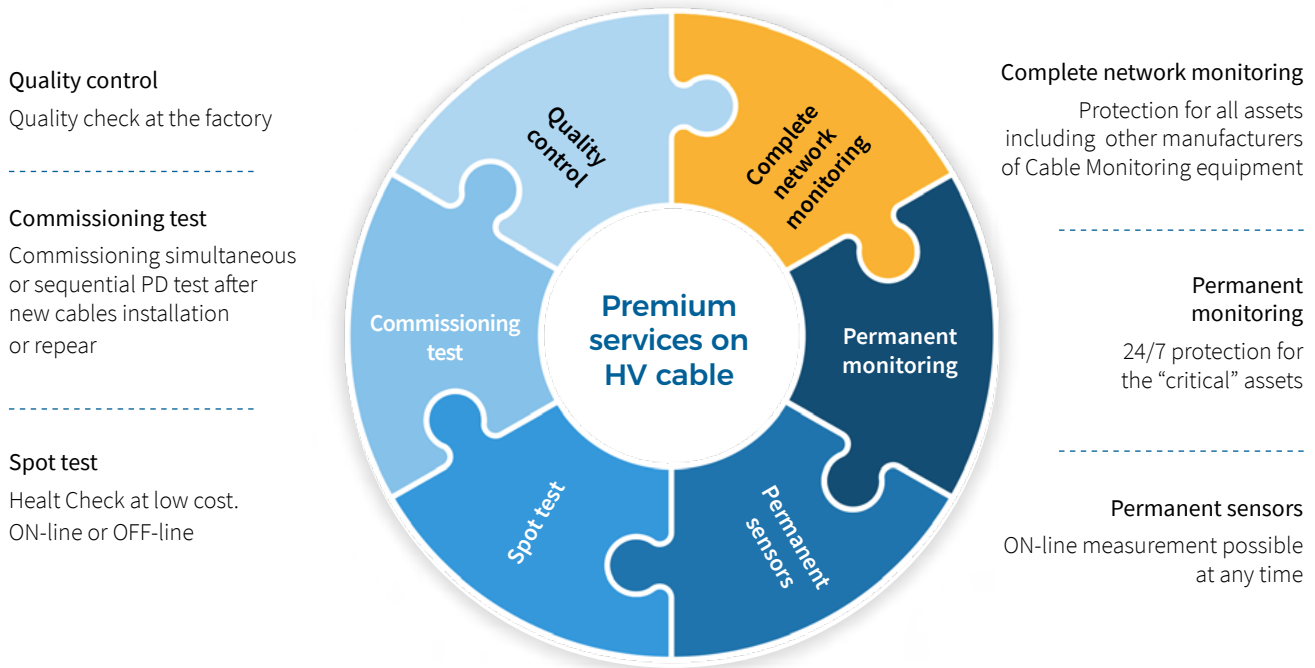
Quality control

Quality check at the factory

Commissioning test

Commissioning simultaneous or sequential PD test after new cables installation or repear

Spot test

Healt Check at low cost. ON-line or OFF-line

Quality control

Complete network monitoring

Commissioning test

Premium services on HV cable

Permanent monitoring

Spot test

Permanent sensors

Complete network monitoring

Protection for all assets including other manufacturers of Cable Monitoring equipment

Permanent monitoring

24/7 protection for the "critical" assets

Permanent sensors

ON-line measurement possible at any time